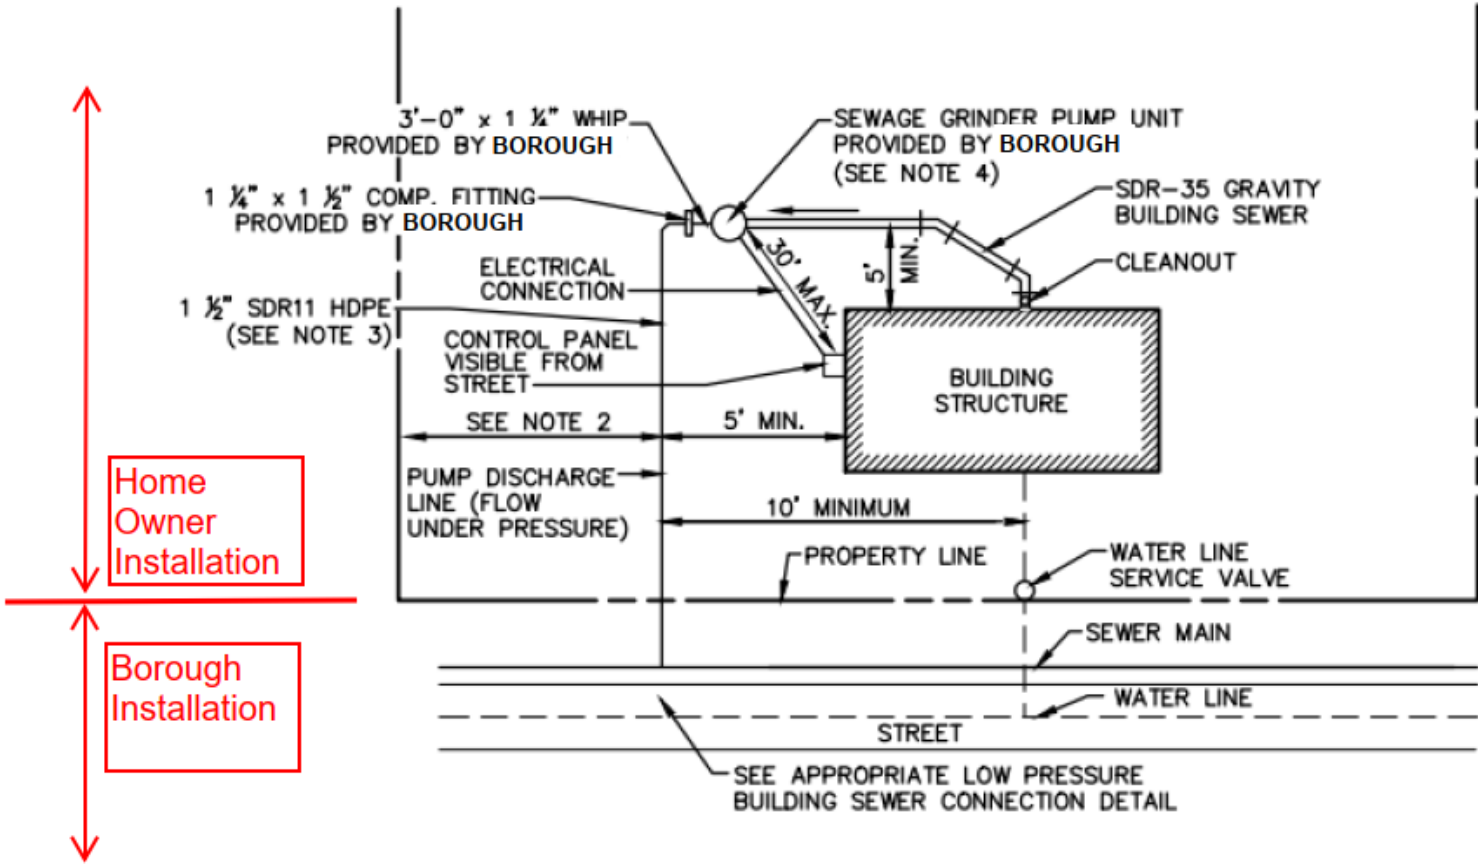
3'–0" x 1 ¼" WHIP PROVIDED BY BOROUGH

SEWAGE GRINDER PUMP UNIT PROVIDED BY BOROUGH (SEE NOTE 4)

1 ¼" x 1 ½" COMP. FITTING PROVIDED BY BOROUGH

SDR–35 GRAVITY BUILDING SEWER

30' MAX.

5' MIN.

CLEANOUT

ELECTRICAL CONNECTION

1 ½" SDR11 HDPE (SEE NOTE 3)

CONTROL PANEL VISIBLE FROM STREET

BUILDING STRUCTURE

SEE NOTE 2

5' MIN.

Home Owner Installation

PUMP DISCHARGE LINE (FLOW UNDER PRESSURE)

10' MINIMUM

PROPERTY LINE

WATER LINE SERVICE VALVE

Borough Installation

SEWER MAIN

WATER LINE

STREET

SEE APPROPRIATE LOW PRESSURE BUILDING SEWER CONNECTION DETAIL